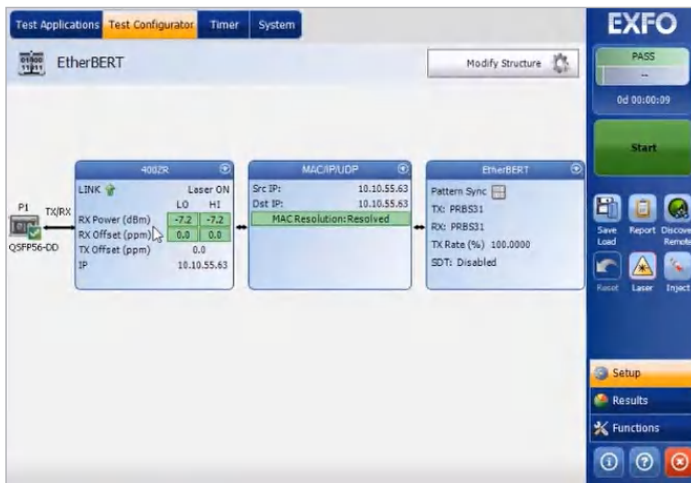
Test Applications | Test Configurator | Timer | System

EtherBERT

Modify Structure

EXFO

PASS
--
0d 00:00:09

Start

P1
TX/RX
QSFP56-DD

400ZR
LINK Laser ON
LO HI
RX Power (dBm) -7.2 -7.2
RX Offset (ppm) 0.0 0.0
TX Offset (ppm) 0.0
IP 10.10.55.63

MAC/IP/UDP
Src IP: 10.10.55.63
Dst IP: 10.10.55.63
MAC Resolution: Resolved

EtherBERT
Pattern Sync
TX: PRBS31
RX: PRBS31
TX Rate (%) 100.0000
SDT: Disabled

Save Load
Report
Discover Remote
Reset
Laser
Inject

Setup
Results
Functions